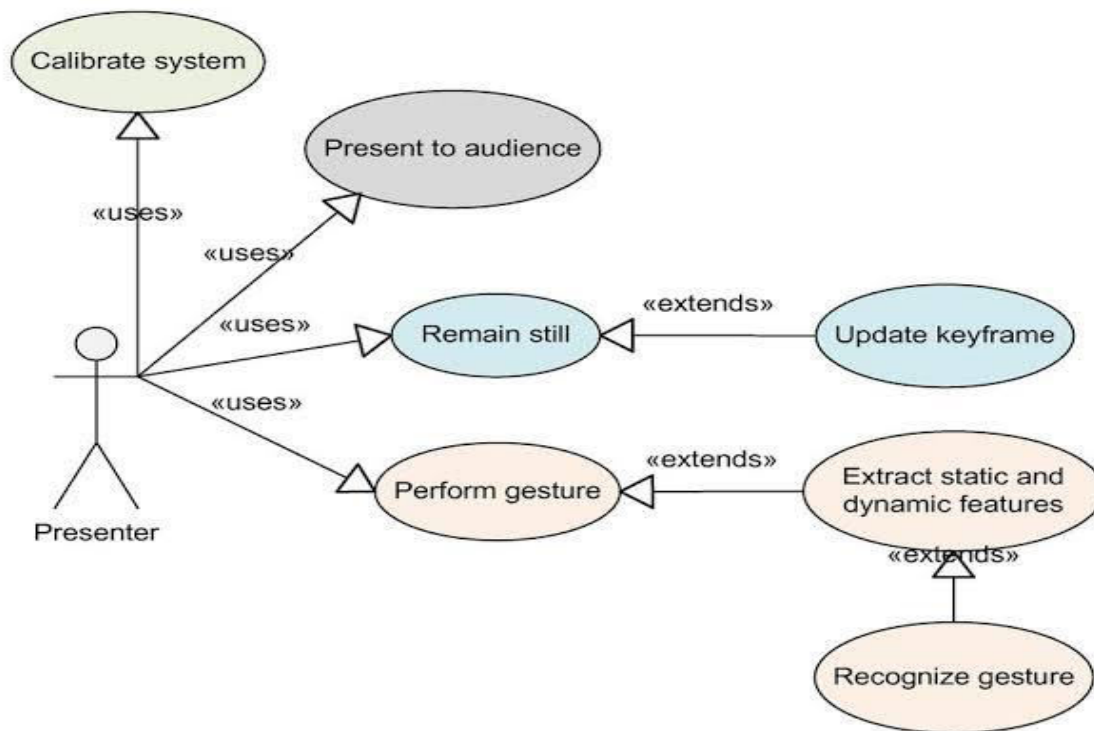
Calibrate system

Present to audience

«uses»

«uses»

«uses»

Remain still

«extends»

Update keyframe

«uses»

«extends»

Perform gesture

Extract static and dynamic features

«extends»

Presenter

Recognize gesture